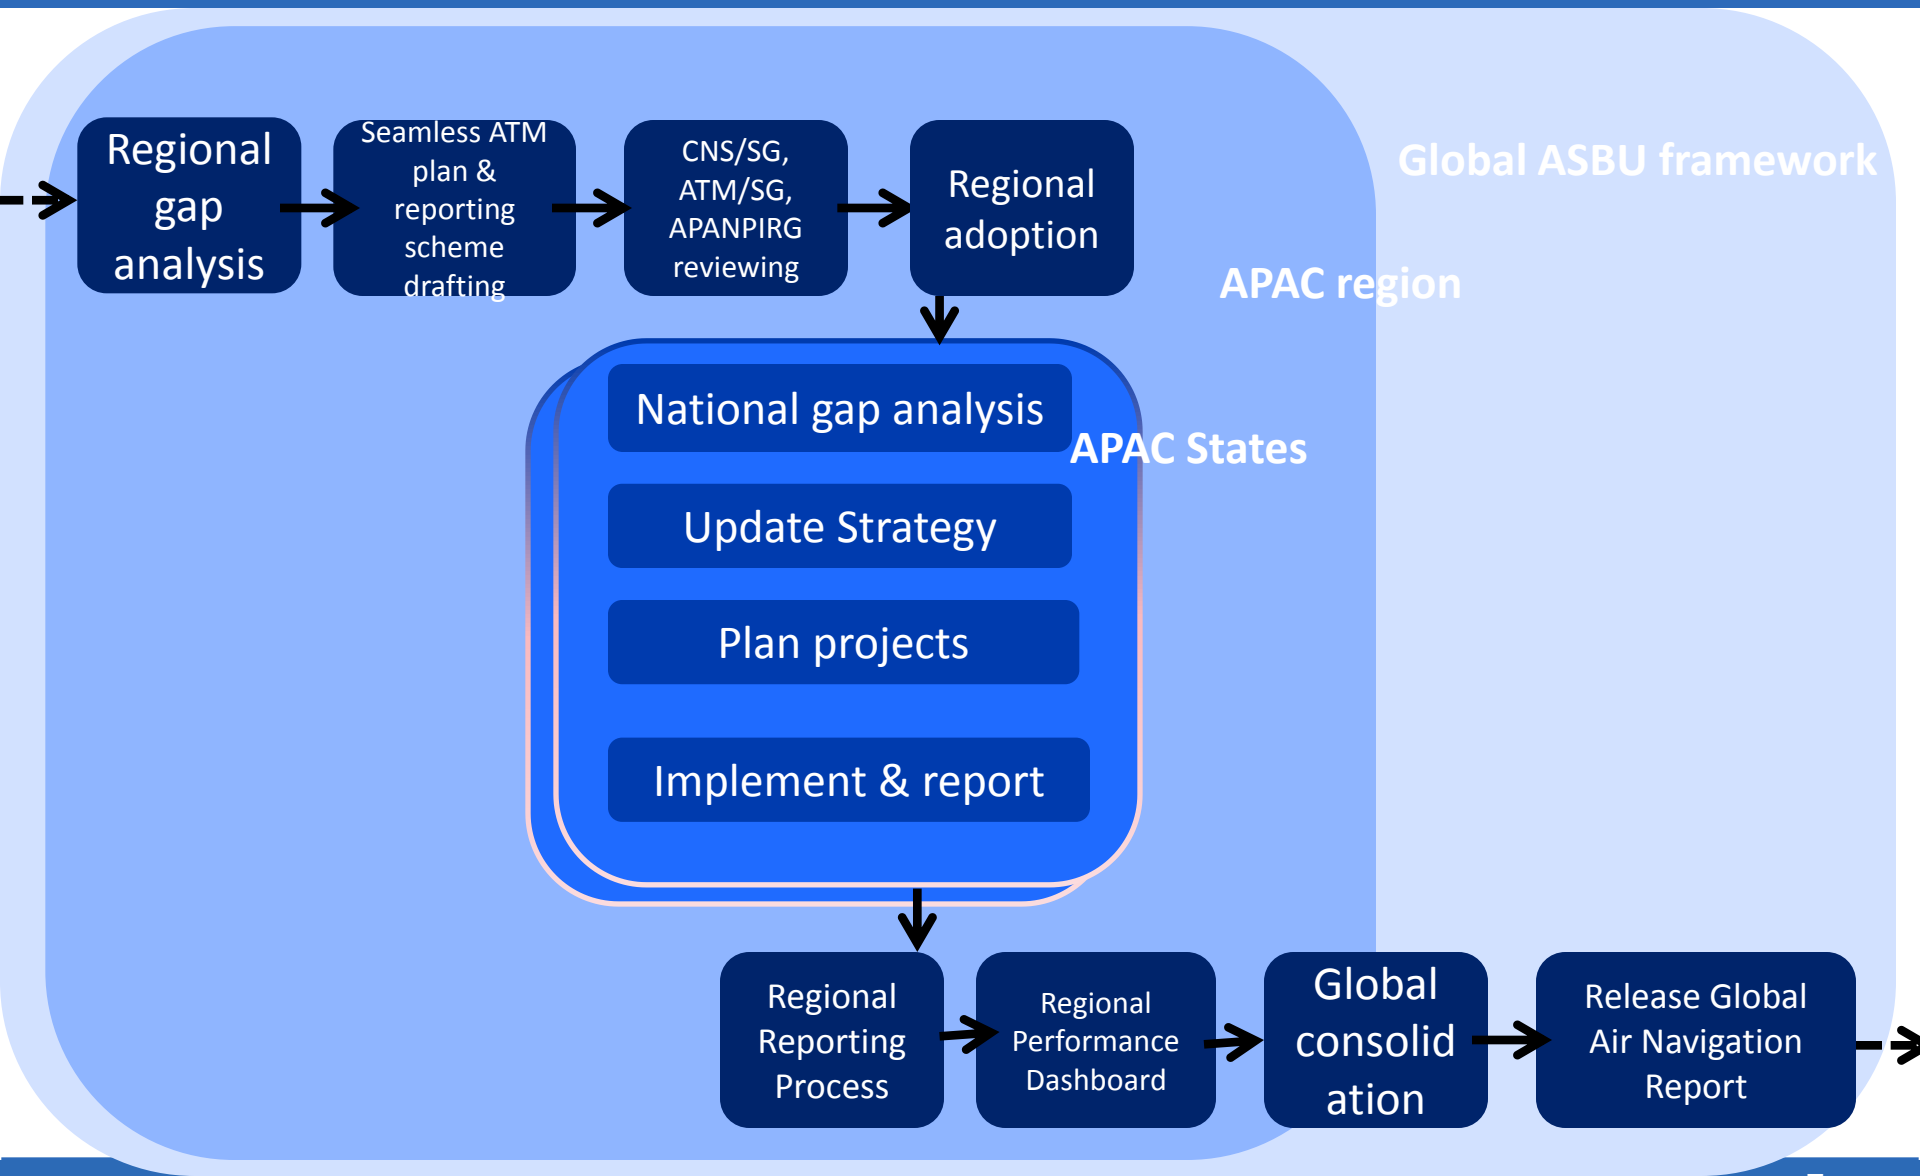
Regional gap analysis

Seamless ATM plan & reporting scheme drafting

CNS/SG, ATM/SG, APANPIRG reviewing

Regional adoption

Global ASBU framework

APAC region

National gap analysis

APAC States

Update Strategy

Plan projects

Implement & report

Regional Reporting Process

Regional Performance Dashboard

Global consolid ation

Release Global Air Navigation Report